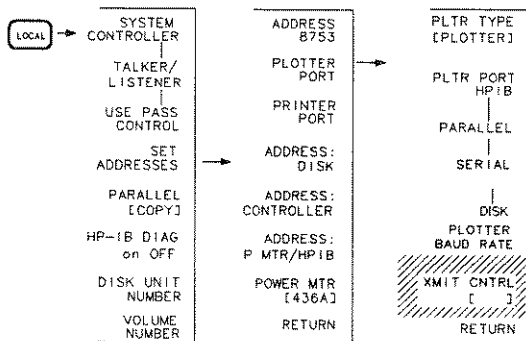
LOCAL

SYSTEM CONTROLLER

TALKER/ LISTENER

USE PASS CONTROL

SET ADDRESSES

PARALLEL [COPY]

HP-IB DIAG on OFF

DISK UNIT NUMBER

VOLUME NUMBER

ADDRESS 8753

PLOTTER PORT

PRINTER PORT

ADDRESS: DISK

ADDRESS: CONTROLLER

ADDRESS: P MTR/HPIB

POWER MTR [436A]

RETURN

PLTR TYPE [PLOTTER]

PLTR PORT HPIB

PARALLEL

SERIAL

DISK

PLOTTER BAUD RATE

XMIT CNTRL [ ]

RETURN